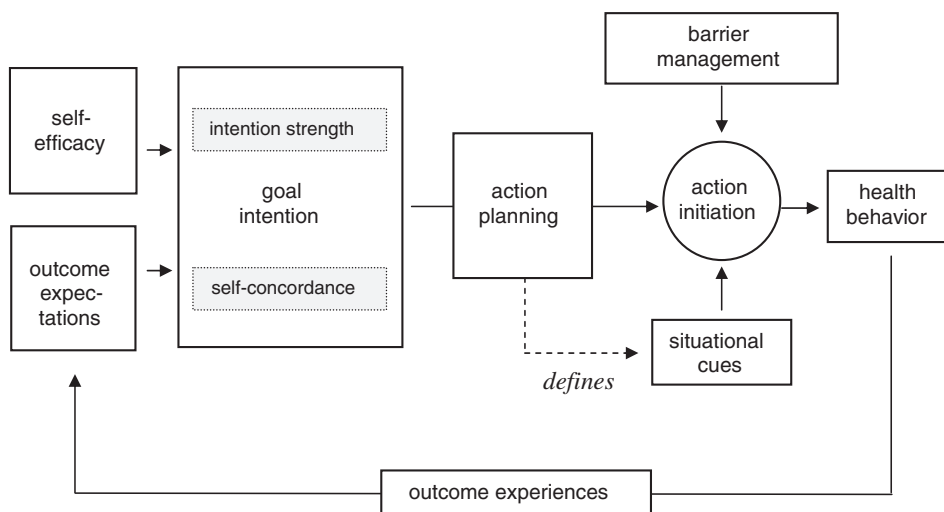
barrier management

self-efficacy

intention strength

goal intention

self-concordance

outcome expectations

action planning

action initiation

health behavior

situational cues

defines

outcome experiences